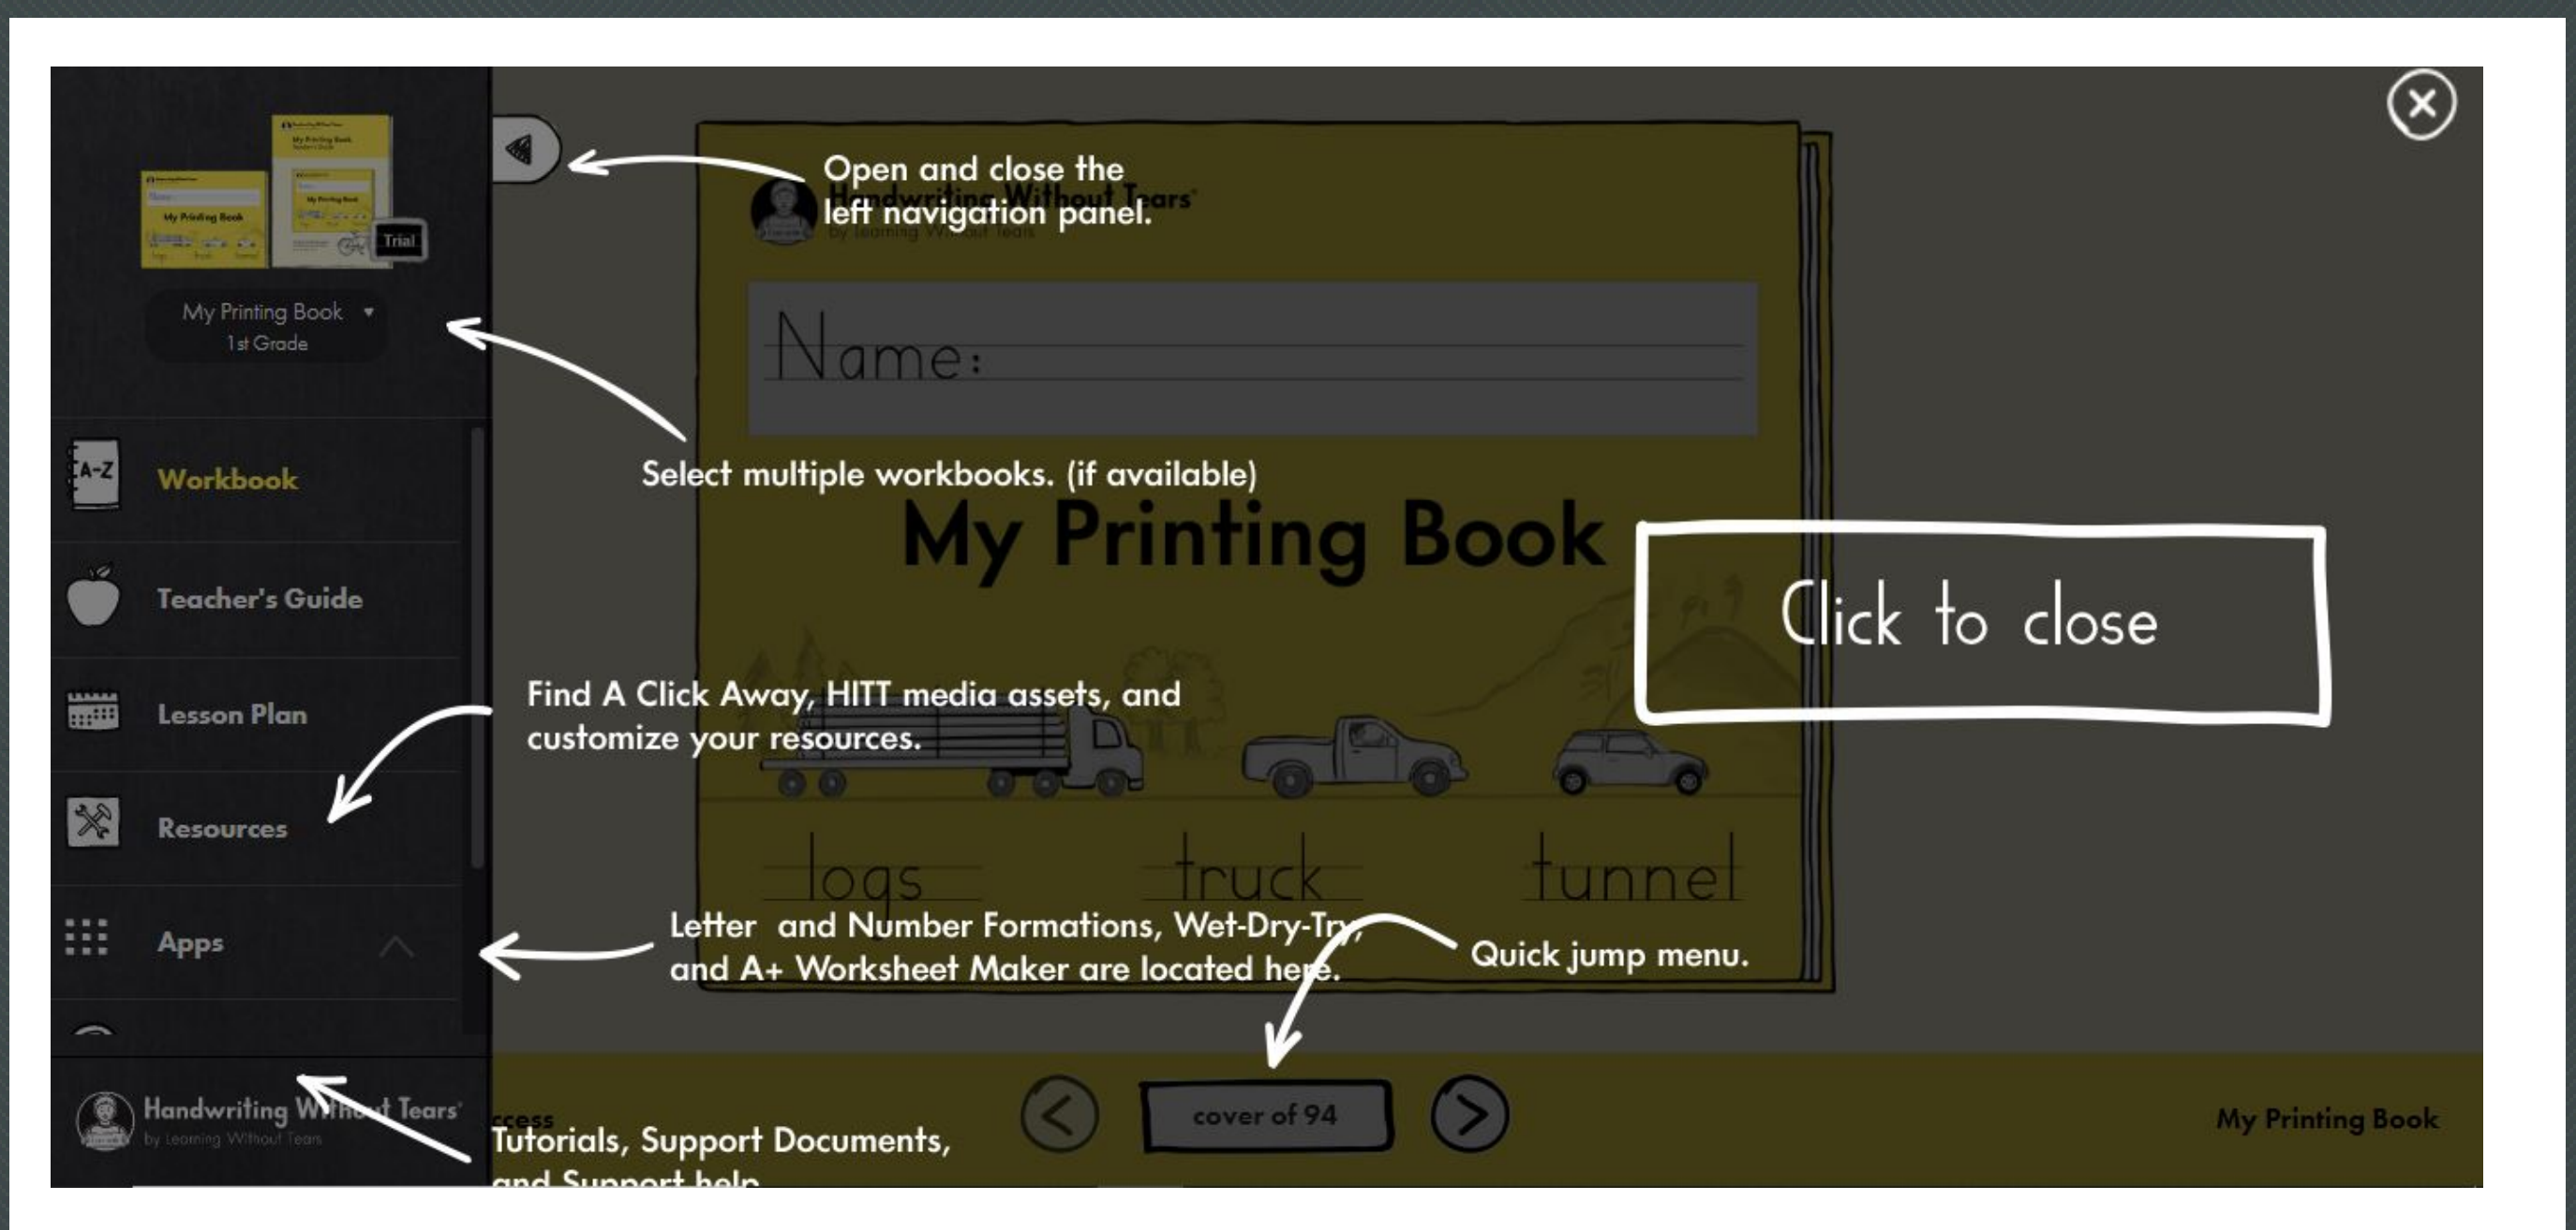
Trial

My Printing Book
1st Grade

Open and close the left navigation panel.

Handwriting Without Tears
by Learning Without Tears

Name:

Select multiple workbooks. (if available)

Workbook

My Printing Book

Click to close

Teacher's Guide

Lesson Plan

Find A Click Away, HITT media assets, and customize your resources.

Resources

logs truck tunnel

Apps

Letter and Number Formations, Wet-Dry-Try, and A+ Worksheet Maker are located here.

Quick jump menu.

Handwriting Without Tears
by Learning Without Tears

ccess

cover of 94

My Printing Book

Tutorials, Support Documents, and Support help.